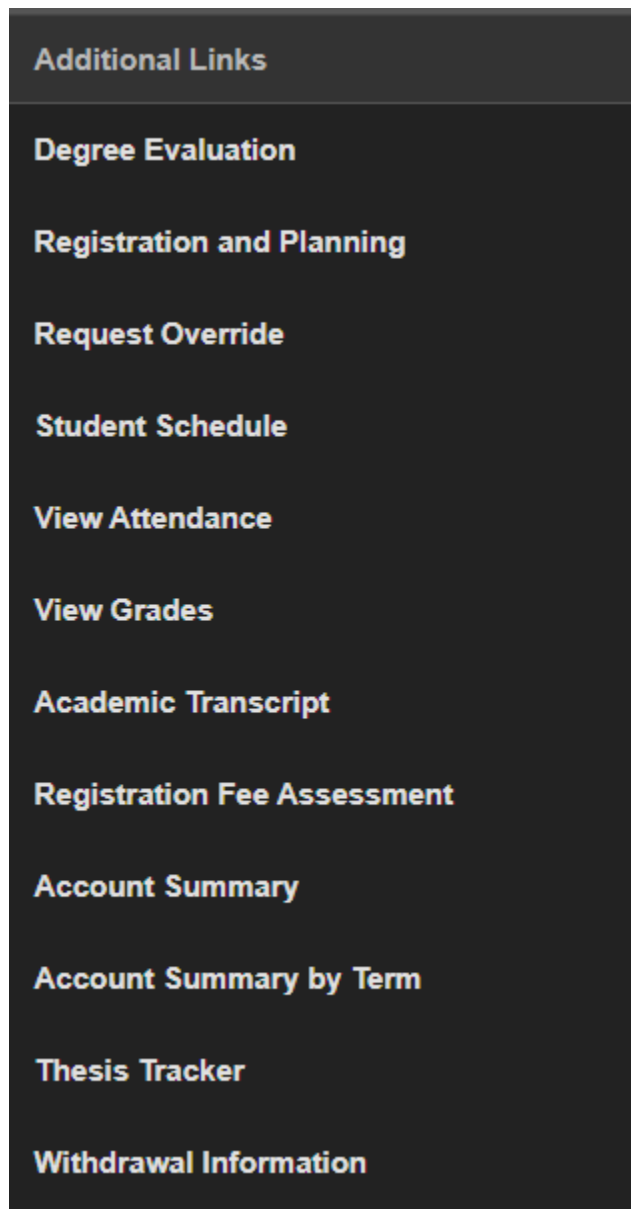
Additional Links

Degree Evaluation

Registration and Planning

Request Override

Student Schedule

View Attendance

View Grades

Academic Transcript

Registration Fee Assessment

Account Summary

Account Summary by Term

Thesis Tracker

Withdrawal Information